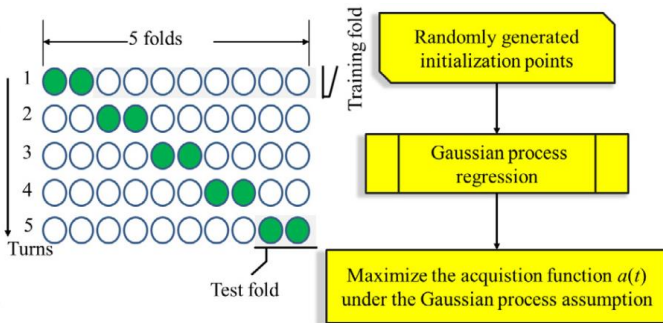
5 folds

1

2

3

4

5

Turns

Test fold

Training fold

Randomly generated initialization points

Gaussian process regression

Maximize the acquistion function $a(t)$ under the Gaussian process assumption